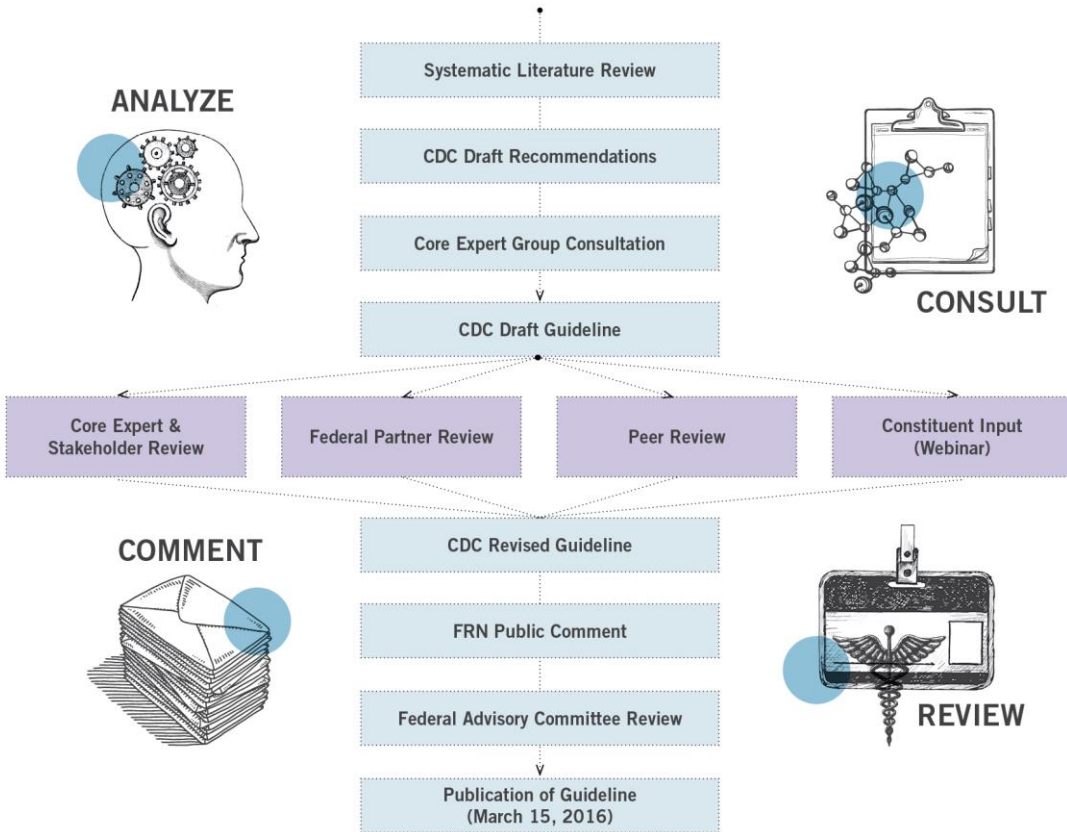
ANALYZE

Systematic Literature Review

CDC Draft Recommendations

Core Expert Group Consultation

CDC Draft Guideline

CONSULT

Core Expert & Stakeholder Review

Federal Partner Review

Peer Review

Constituent Input (Webinar)

COMMENT

CDC Revised Guideline

FRN Public Comment

Federal Advisory Committee Review

Publication of Guideline (March 15, 2016)

REVIEW